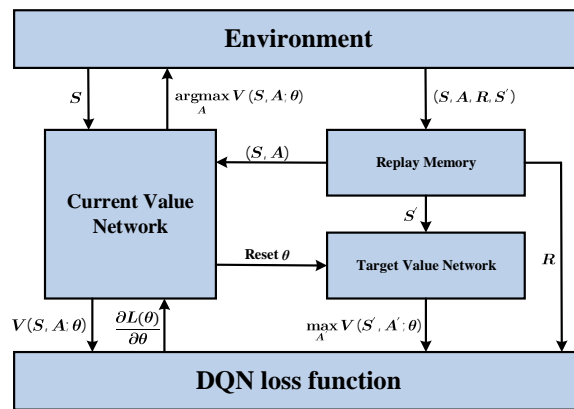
Environment

$S$

$\underset{A}{\operatorname{argmax}} V(S, A; \theta)$

$(S, A, R, S')$

$(S, A)$

Replay Memory

Current Value Network

$S'$

Reset $\theta$

Target Value Network

$R$

$V(S, A; \theta)$

$\frac{\partial L(\theta)}{\partial \theta}$

$\max_{A} V(S', A'; \theta)$

DQN loss function